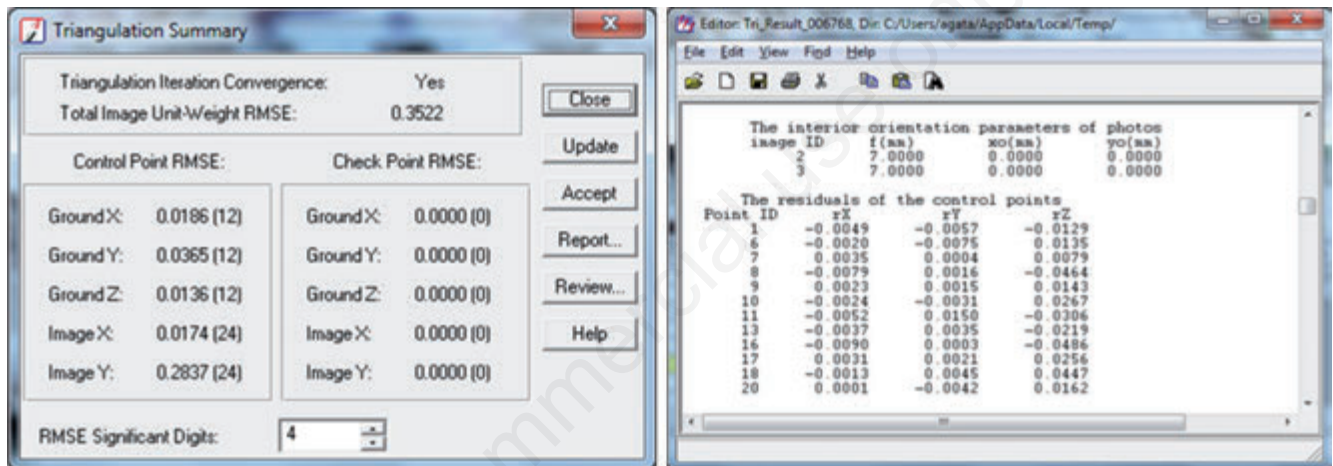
Triangulation Summary

Triangulation Iteration Convergence: Yes
Total Image Unit-Weight RMSE: 0.3522

Control Point RMSE:

| | |
|---|---|
| Ground X: | 0.0186 (12) |
| Ground Y: | 0.0365 (12) |
| Ground Z: | 0.0136 (12) |
| Image X: | 0.0174 (24) |
| Image Y: | 0.2837 (24) |

Check Point RMSE:

| | |
|---|---|
| Ground X: | 0.0000 (0) |
| Ground Y: | 0.0000 (0) |
| Ground Z: | 0.0000 (0) |
| Image X: | 0.0000 (0) |
| Image Y: | 0.0000 (0) |

RMSE Significant Digits: 4

Close
Update
Accept
Report...
Review...
Help

Editor: Tri_Result_006768, Dir: C:/Users/agata/AppData/Local/Temp/

File Edit View Find Help

The interior orientation parameters of photos

| image ID | f(mm) | xo(mm) | yo(mm) |
|---|---|---|---|
| 2 | 7.0000 | 0.0000 | 0.0000 |
| 3 | 7.0000 | 0.0000 | 0.0000 |

The residuals of the control points

| Point ID | rX | rY | rZ |
|---|---|---|---|
| 1 | -0.0049 | -0.0057 | -0.0129 |
| 6 | -0.0020 | -0.0075 | 0.0135 |
| 7 | 0.0035 | 0.0004 | 0.0079 |
| 8 | -0.0079 | 0.0016 | -0.0464 |
| 9 | 0.0023 | 0.0015 | 0.0143 |
| 10 | -0.0024 | -0.0031 | 0.0267 |
| 11 | -0.0052 | 0.0150 | -0.0306 |
| 13 | -0.0037 | 0.0035 | -0.0219 |
| 16 | -0.0090 | 0.0003 | -0.0486 |
| 17 | 0.0031 | 0.0021 | 0.0256 |
| 18 | -0.0013 | 0.0045 | 0.0447 |
| 20 | 0.0001 | -0.0042 | 0.0162 |